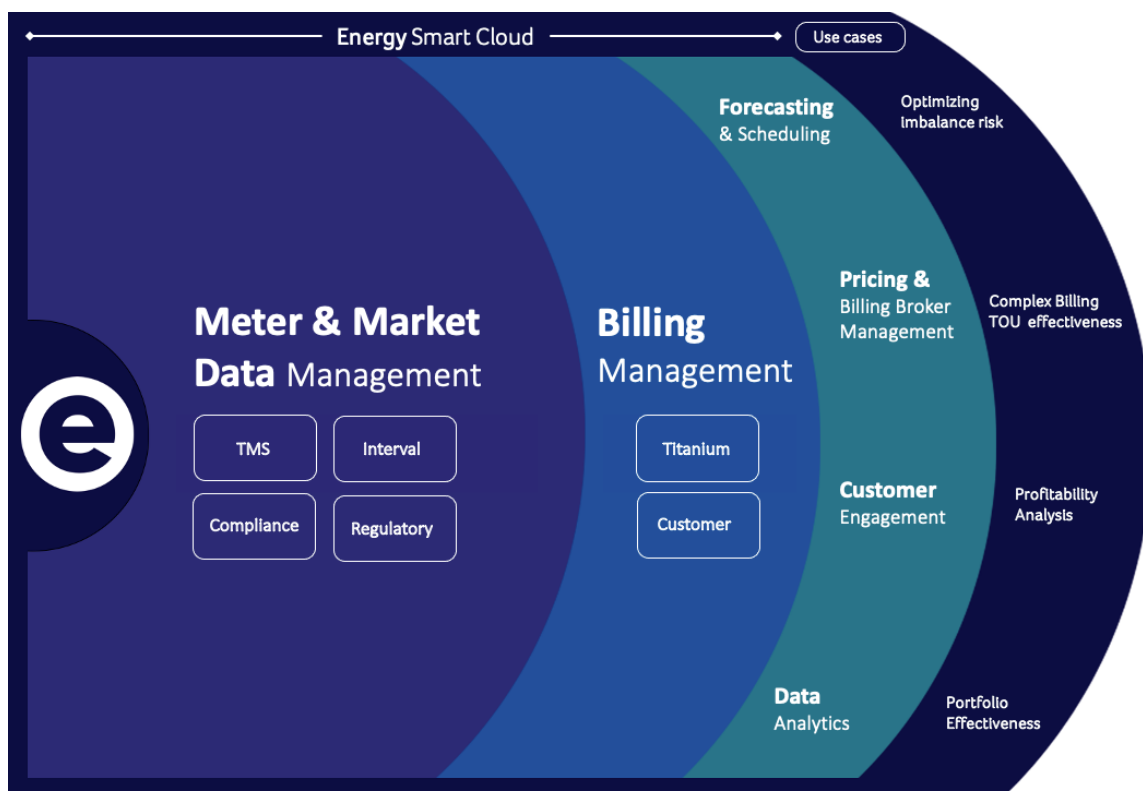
Energy Smart Cloud

Use cases

Meter & Market Data Management

TMS

Interval

Compliance

Regulatory

Billing Management

Titanium

Customer

Forecasting & Scheduling

Pricing & Billing Broker Management

Customer Engagement

Data Analytics

Optimizing imbalance risk

Complex Billing TOU effectiveness

Profitability Analysis

Portfolio Effectiveness